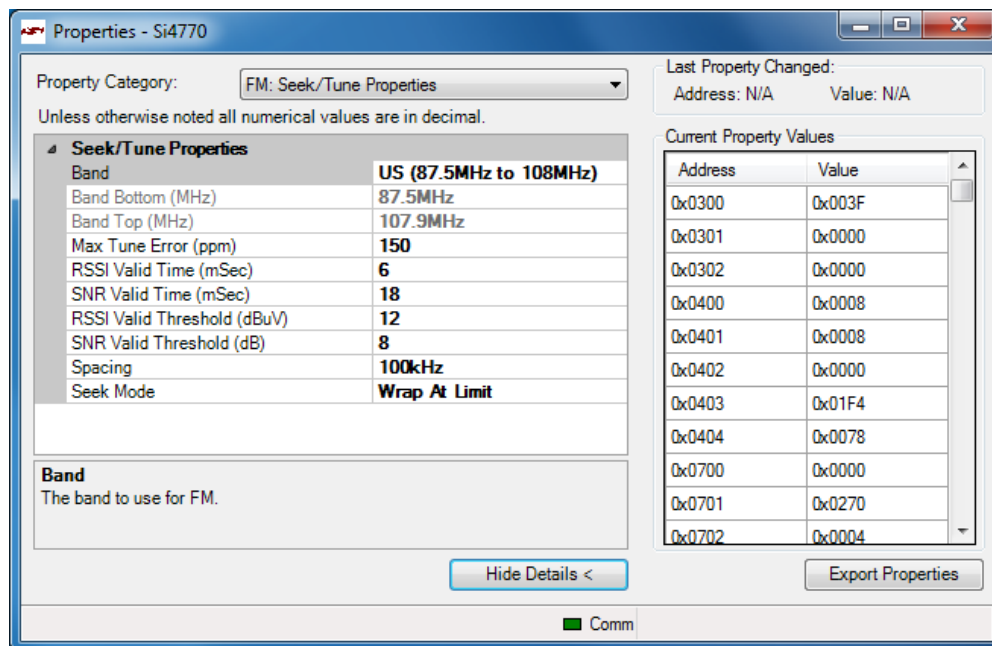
Properties - Si4770

Property Category: FM: Seek/Tune Properties

Unless otherwise noted all numerical values are in decimal.

Seek/Tune Properties

| | |
|---|---|
| Band | US (87.5MHz to 108MHz) |
| Band Bottom (MHz) | 87.5MHz |
| Band Top (MHz) | 107.9MHz |
| Max Tune Error (ppm) | 150 |
| RSSI Valid Time (mSec) | 6 |
| SNR Valid Time (mSec) | 18 |
| RSSI Valid Threshold (dBuV) | 12 |
| SNR Valid Threshold (dB) | 8 |
| Spacing | 100kHz |
| Seek Mode | Wrap At Limit |

Band
The band to use for FM.

Hide Details <

Last Property Changed:
Address: N/A Value: N/A

Current Property Values

| Address | Value |
|---|---|
| 0x0300 | 0x003F |
| 0x0301 | 0x0000 |
| 0x0302 | 0x0000 |
| 0x0400 | 0x0008 |
| 0x0401 | 0x0008 |
| 0x0402 | 0x0000 |
| 0x0403 | 0x01F4 |
| 0x0404 | 0x0078 |
| 0x0700 | 0x0000 |
| 0x0701 | 0x0270 |
| 0x0702 | 0x0004 |

Export Properties

Comm